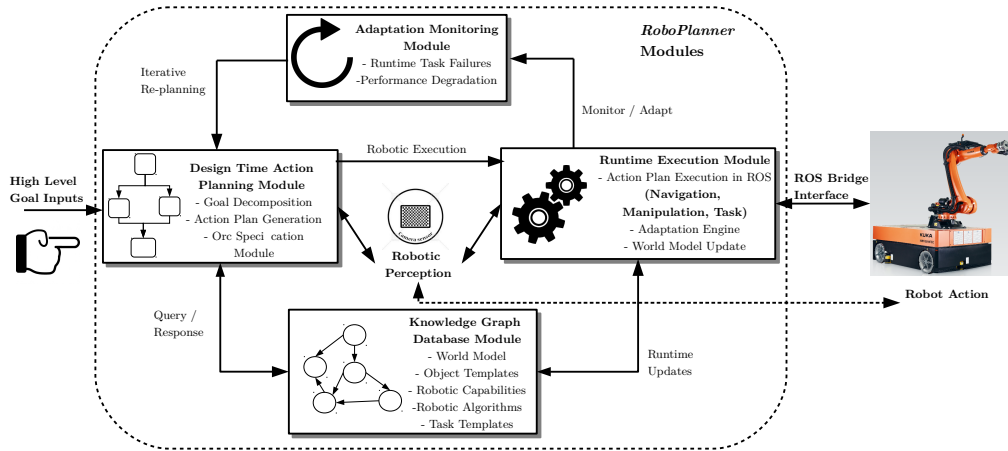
RoboPlanner
Modules

Adaptation Monitoring Module
- Runtime Task Failures
-Performance Degradation

Iterative Re-planning

Monitor / Adapt

High Level Goal Inputs

Design Time Action Planning Module
- Goal Decomposition
- Action Plan Generation
- Orc Speci cation Module

Robotic Execution

Runtime Execution Module
- Action Plan Execution in ROS
(Navigation, Manipulation, Task)
- Adaptation Engine
- World Model Update

ROS Bridge Interface

Robotic Perception

Robot Action

Query / Response

Knowledge Graph Database Module
- World Model
- Object Templates
- Robotic Capabilities
-Robotic Algorithms
- Task Templates

Runtime Updates

KUKA